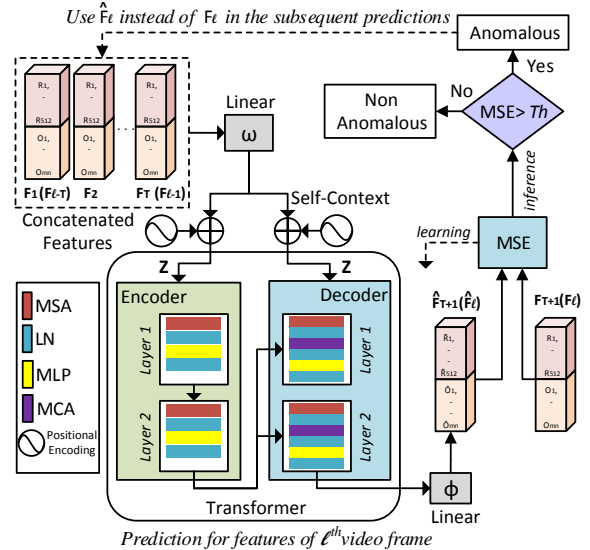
Use $\hat{F}_\ell$ instead of $F_\ell$ in the subsequent predictions

Anomalous

Yes

No

Non Anomalous

MSE> $Th$

$R_1$, - $R_{512}$ $O_1$, - $O_{mn}$

$R_1$, - $R_{512}$ $O_1$, - $O_{mn}$

$R_1$, - $R_{512}$ $O_1$, - $O_{mn}$

$F_1 (F_{\ell-T})$ $F_2$ $F_T (F_{\ell-1})$

Concatenated Features

Linear

$\omega$

Self-Context

inference

learning

MSE

Z

Z

Encoder

Decoder

Layer 1

Layer 2

Layer 1

Layer 2

MSA

LN

MLP

MCA

Positional Encoding

$\hat{F}_{T+1} (\hat{F}_\ell)$

$F_{T+1} (F_\ell)$

$R_1$, - $\hat{R}_{512}$ $\hat{O}_1$, - $\hat{O}_{mn}$

$R_1$, - $R_{512}$ $O_1$, - $O_{mn}$

Transformer

$\phi$

Linear

Prediction for features of $\ell^{th}$ video frame